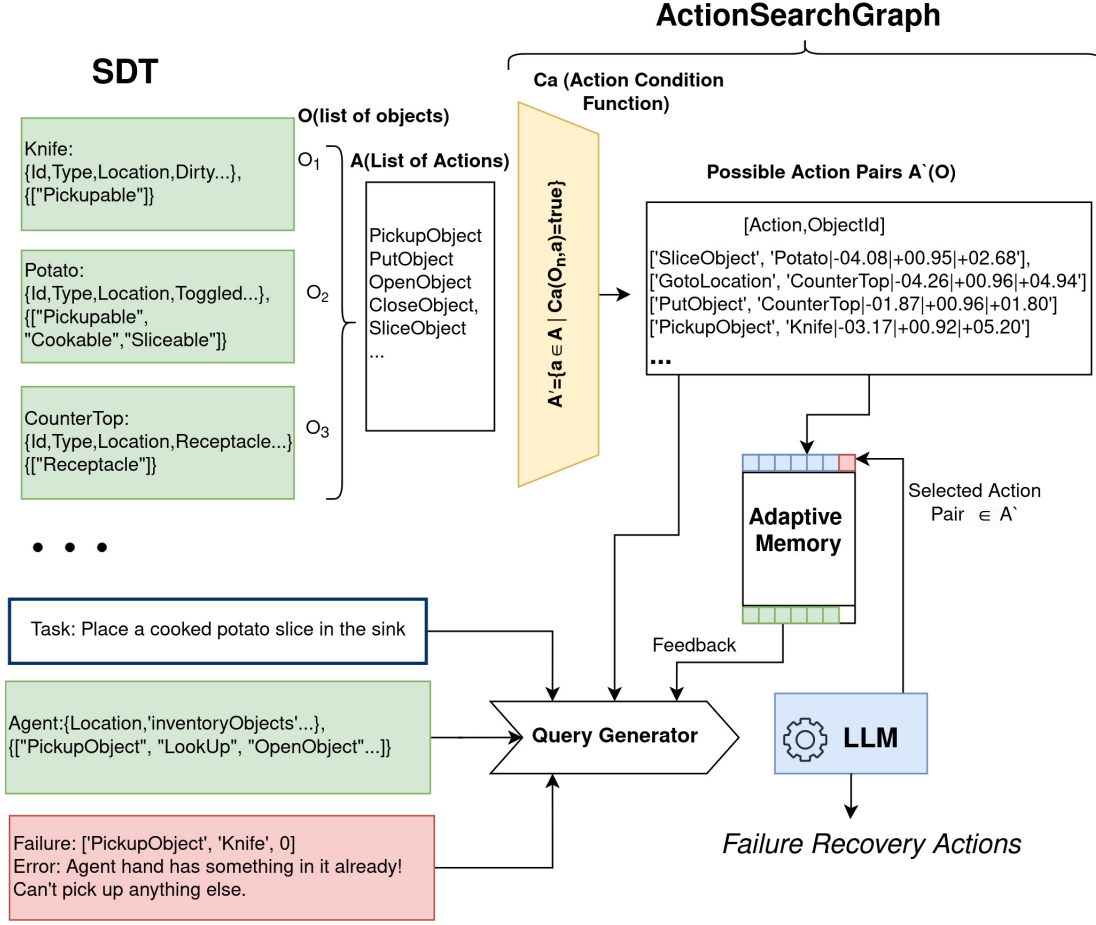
ActionSearchGraph

SDT

Ca (Action Condition Function)

O(list of objects)

Knife:
{Id,Type,Location,Dirty...},
{["Pickupable"]}

$O_1$

A(List of Actions)

Potato:
{Id,Type,Location,Toggled...},
{["Pickupable",
"Cookable","Sliceable"]}

$O_2$

CounterTop:
{Id,Type,Location,Receptacle...}
{["Receptacle"]}

$O_3$

PickupObject
PutObject
OpenObject
CloseObject,
SliceObject
...

A`={a ∈ A | Ca(O$_n$,a)=true}

Possible Action Pairs A`(O)

[Action,ObjectId]

['SliceObject', 'Potato|-04.08|+00.95|+02.68'],
['GotoLocation', 'CounterTop|-04.26|+00.96|+04.94']
['PutObject', 'CounterTop|-01.87|+00.96|+01.80']
['PickupObject', 'Knife|-03.17|+00.92|+05.20']
...

• • •

Adaptive Memory

Selected Action Pair ∈ A`

Task: Place a cooked potato slice in the sink

Feedback

Agent:{Location,'inventoryObjects'...},
{["PickupObject", "LookUp", "OpenObject"...]}

Query Generator

LLM

Failure: ['PickupObject', 'Knife', 0]
Error: Agent hand has something in it already!
Can't pick up anything else.

Failure Recovery Actions